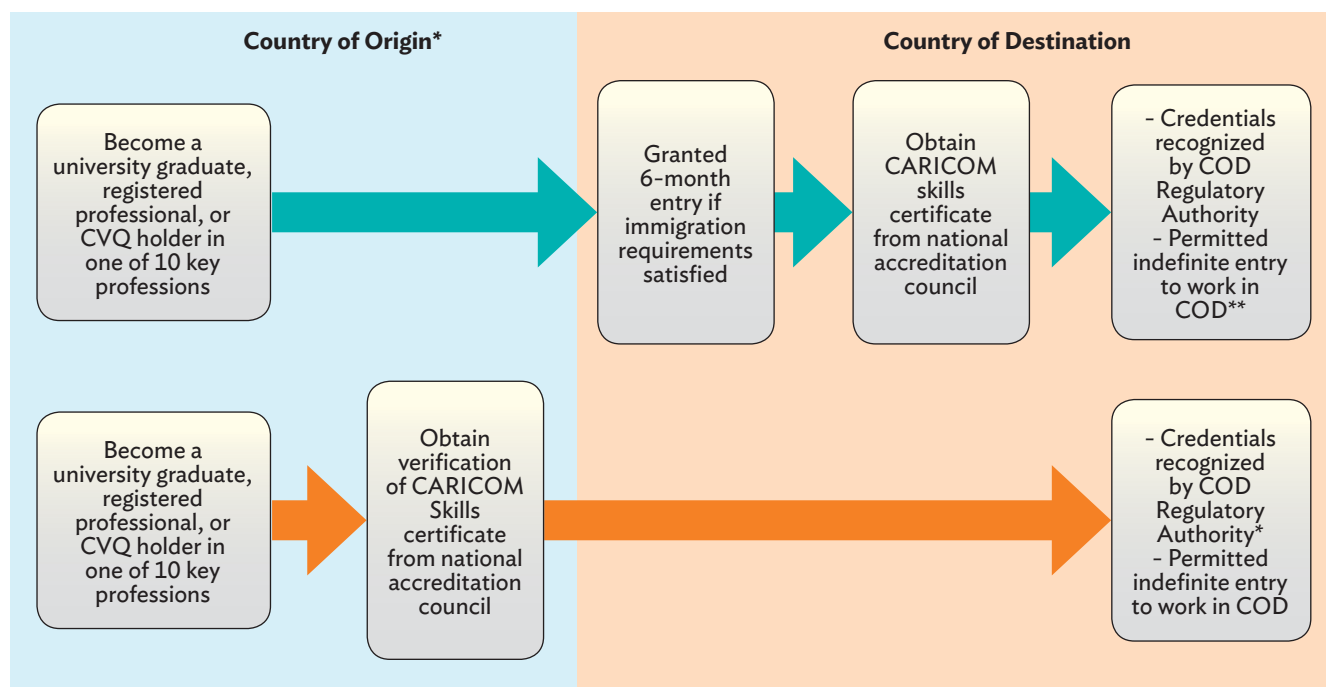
Country of Origin*

Country of Destination

Become a university graduate, registered professional, or CVQ holder in one of 10 key professions

Granted 6-month entry if immigration requirements satisfied

Obtain CARICOM skills certificate from national accreditation council

- Credentials recognized by COD Regulatory Authority
- Permitted indefinite entry to work in COD**

Become a university graduate, registered professional, or CVQ holder in one of 10 key professions

Obtain verification of CARICOM Skills certificate from national accreditation council

- Credentials recognized by COD Regulatory Authority*
- Permitted indefinite entry to work in COD